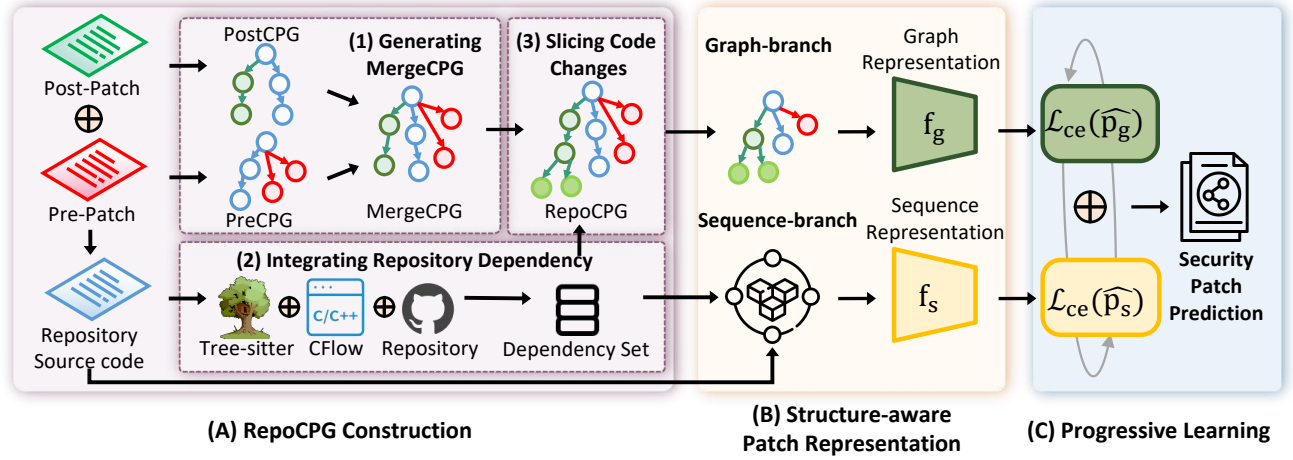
Post-Patch

$\oplus$

Pre-Patch

Repository Source code

PostCPG

PreCPG

(1) Generating MergeCPG

MergeCPG

(3) Slicing Code Changes

RepoCPG

(2) Integrating Repository Dependency

Tree-sitter $\oplus$ C/C++ CFlow $\oplus$ Repository

Dependency Set

Graph-branch

Graph Representation

$f_g$

Sequence-branch

Sequence Representation

$f_s$

$\mathcal{L}_{ce}(\widehat{p_g})$

$\oplus$

$\mathcal{L}_{ce}(\widehat{p_s})$

Security Patch Prediction

(A) RepoCPG Construction

(B) Structure-aware Patch Representation

(C) Progressive Learning